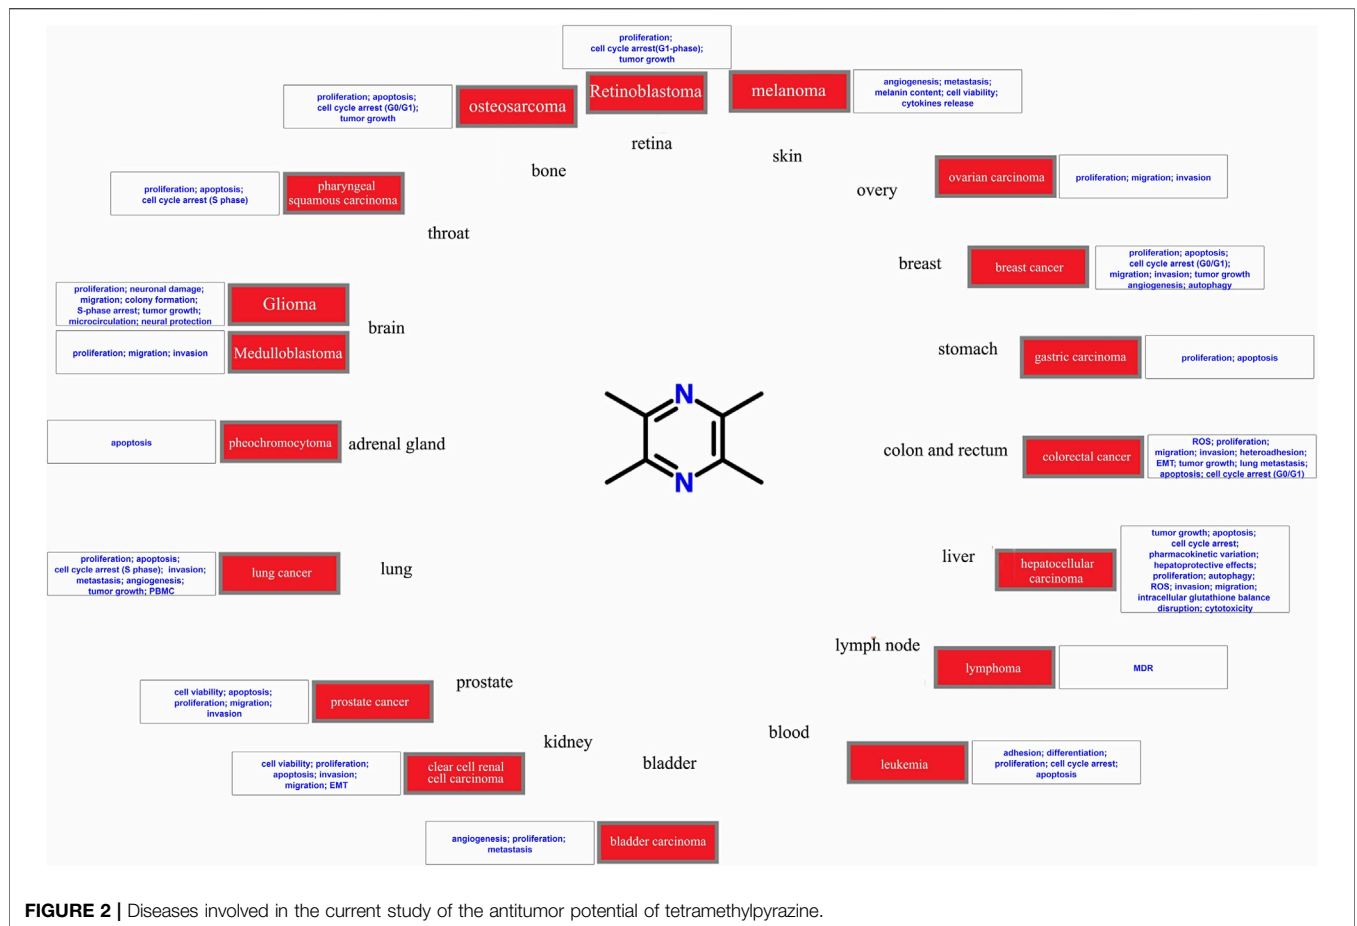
proliferation; cell cycle arrest(G1-phase); tumor growth

Retinoblastoma

melanoma

angiogenesis; metastasis; melanin content; cell viability; cytokines release

proliferation; apoptosis; cell cycle arrest (G0/G1); tumor growth

osteosarcoma

retina

skin

bone

proliferation; apoptosis; cell cycle arrest (S phase)

pharyngeal squamous carcinoma

ovarian carcinoma

proliferation; migration; invasion

overy

throat

breast

breast cancer

proliferation; apoptosis; cell cycle arrest (G0/G1); migration; invasion; tumor growth angiogenesis; autophagy

proliferation; neuronal damage; migration; colony formation; S-phase arrest; tumor growth; microcirculation; neural protection

Glioma

brain

proliferation; migration; invasion

Medulloblastoma

stomach

gastric carcinoma

proliferation; apoptosis

N

N

apoptosis

pheochromocytoma

adrenal gland

colon and rectum

colorectal cancer

ROS; proliferation; migration; invasion; heteroadhesion; EMT; tumor growth; lung metastasis; apoptosis; cell cycle arrest (G0/G1)

proliferation; apoptosis; cell cycle arrest (S phase); invasion; metastasis; angiogenesis; tumor growth; PBMC

lung cancer

lung

liver

hepatocellular carcinoma

tumor growth; apoptosis; cell cycle arrest; pharmacokinetic variation; hepatoprotective effects; proliferation; autophagy; ROS; invasion; migration; intracellular glutathione balance disruption; cytotoxicity

lymph node

lymphoma

MDR

cell viability; apoptosis; proliferation; migration; invasion

prostate cancer

prostate

kidney

blood

bladder

leukemia

adhesion; differentiation; proliferation; cell cycle arrest; apoptosis

cell viability; proliferation; apoptosis; invasion; migration; EMT

clear cell renal cell carcinoma

angiogenesis; proliferation; metastasis

bladder carcinoma

FIGURE 2 | Diseases involved in the current study of the antitumor potential of tetramethylpyrazine.